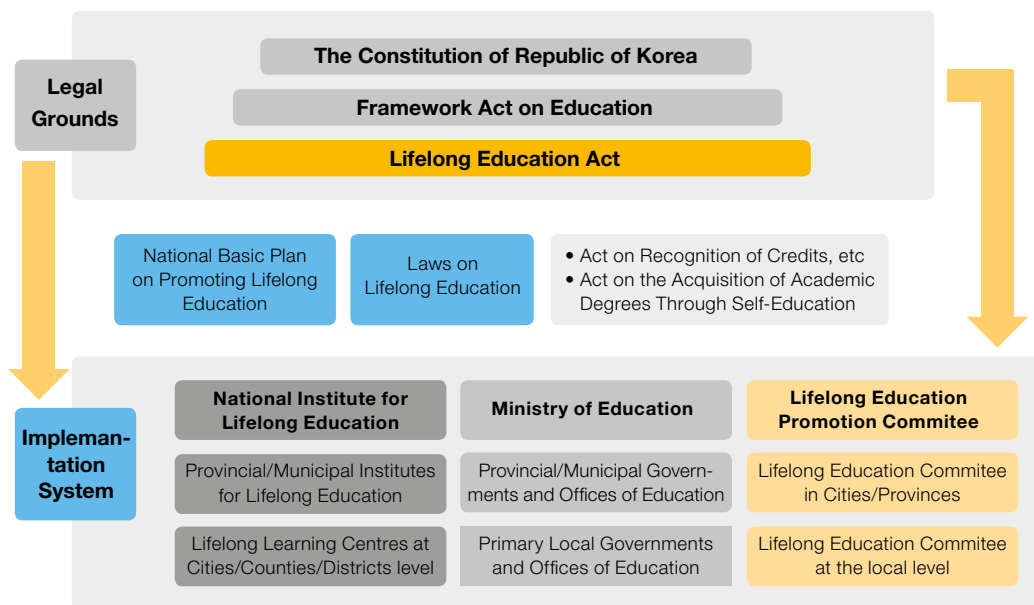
Legal Grounds

The Constitution of Republic of Korea

Framework Act on Education

Lifelong Education Act

National Basic Plan on Promoting Lifelong Education

Laws on Lifelong Education

• Act on Recognition of Credits, etc
• Act on the Acquisition of Academic Degrees Through Self-Education

Implemantation System

National Institute for Lifelong Education

Ministry of Education

Lifelong Education Promotion Commitee

Provincial/Municipal Institutes for Lifelong Education

Provincial/Municipal Governments and Offices of Education

Lifelong Education Commitee in Cities/Provinces

Lifelong Learning Centres at Cities/Counties/Districts level

Primary Local Governments and Offices of Education

Lifelong Education Commitee at the local level